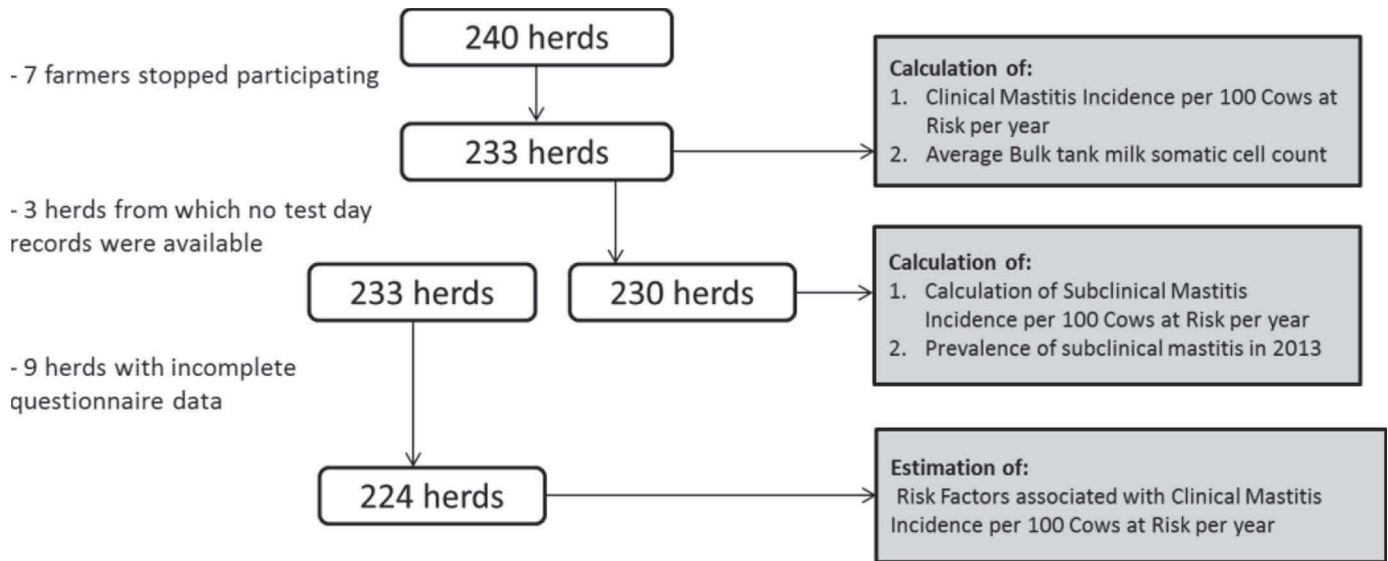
240 herds

- 7 farmers stopped participating

Calculation of:
1. Clinical Mastitis Incidence per 100 Cows at Risk per year
2. Average Bulk tank milk somatic cell count

233 herds

- 3 herds from which no test day records were available

233 herds

230 herds

Calculation of:
1. Calculation of Subclinical Mastitis Incidence per 100 Cows at Risk per year
2. Prevalence of subclinical mastitis in 2013

- 9 herds with incomplete questionnaire data

224 herds

Estimation of:
Risk Factors associated with Clinical Mastitis Incidence per 100 Cows at Risk per year